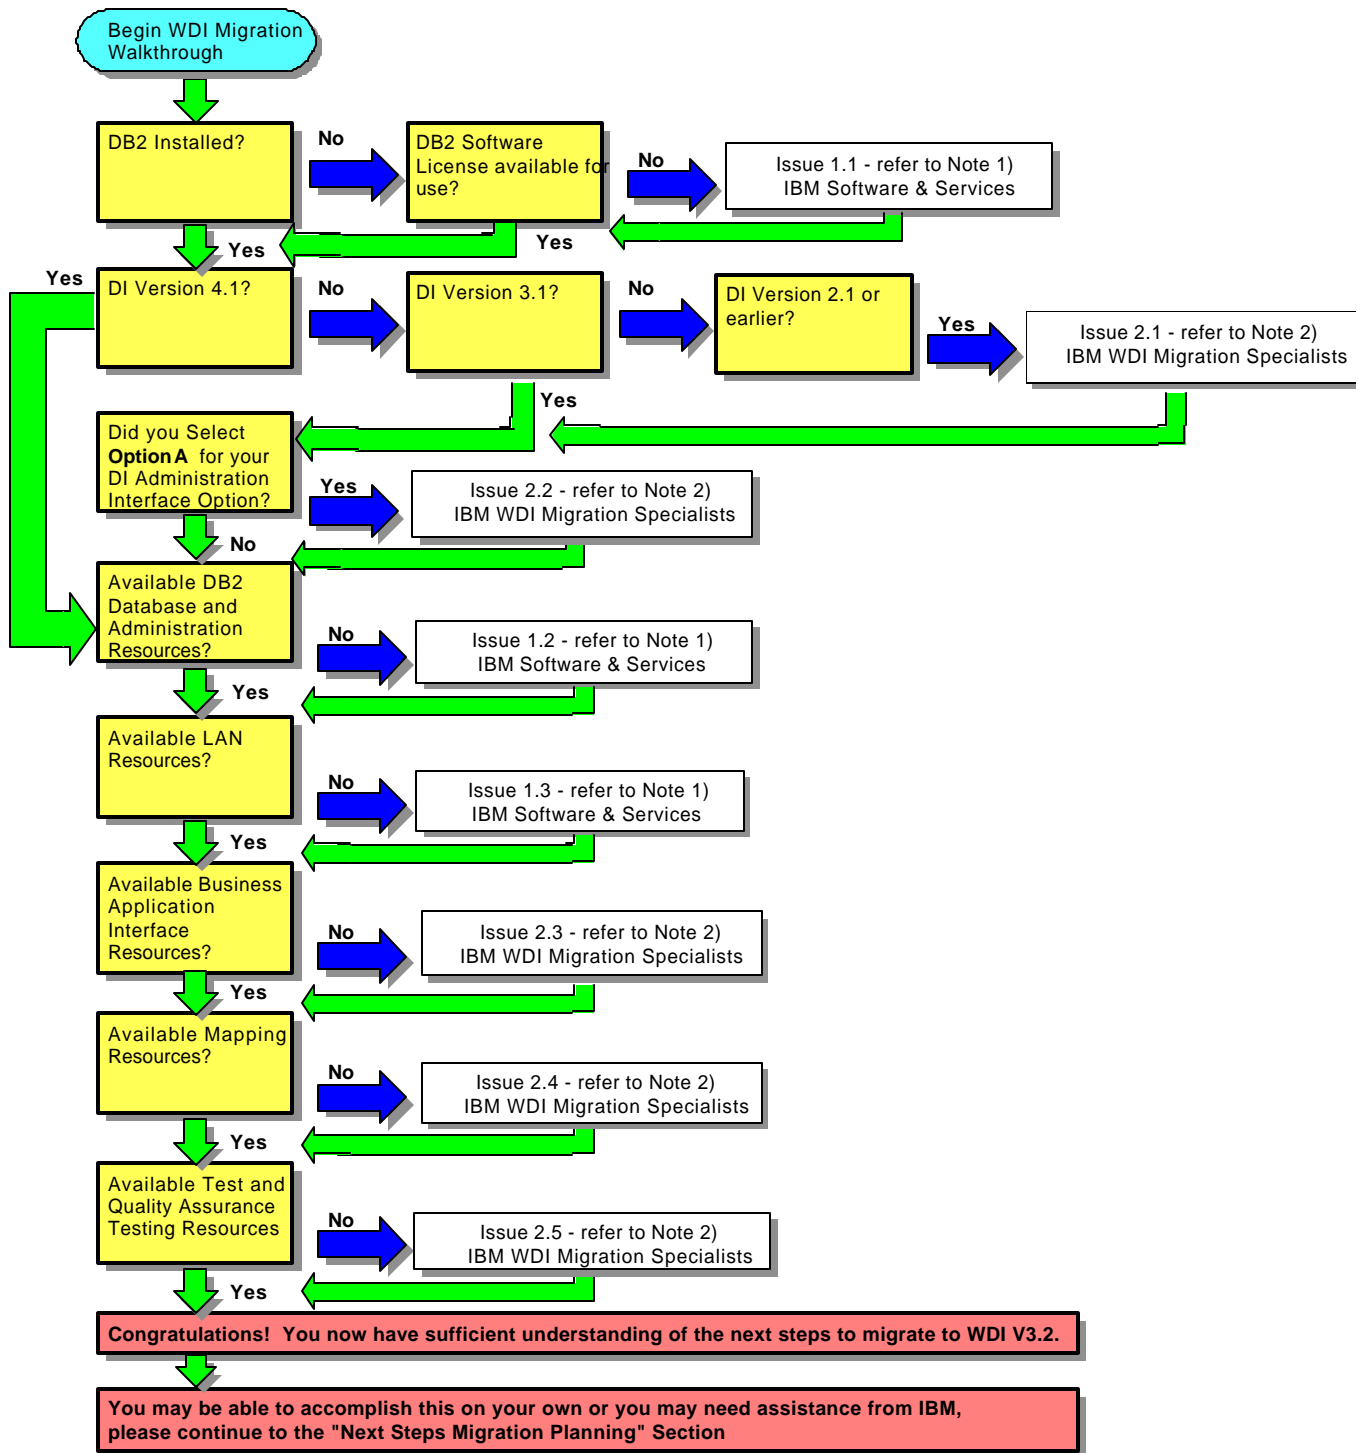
Begin WDI Migration Walkthrough

DB2 Installed?

No

DB2 Software License available for use?

No

Issue 1.1 - refer to Note 1) IBM Software & Services

Yes

Yes

Yes

DI Version 4.1?

No

DI Version 3.1?

No

DI Version 2.1 or earlier?

Yes

Issue 2.1 - refer to Note 2) IBM WDI Migration Specialists

Yes

Did you Select **Option A** for your DI Administration Interface Option?

Yes

Issue 2.2 - refer to Note 2) IBM WDI Migration Specialists

No

Available DB2 Database and Administration Resources?

No

Issue 1.2 - refer to Note 1) IBM Software & Services

Yes

Available LAN Resources?

No

Issue 1.3 - refer to Note 1) IBM Software & Services

Yes

Available Business Application Interface Resources?

No

Issue 2.3 - refer to Note 2) IBM WDI Migration Specialists

Yes

Available Mapping Resources?

No

Issue 2.4 - refer to Note 2) IBM WDI Migration Specialists

Yes

Available Test and Quality Assurance Testing Resources

No

Issue 2.5 - refer to Note 2) IBM WDI Migration Specialists

Yes

Congratulations! You now have sufficient understanding of the next steps to migrate to WDI V3.2.

You may be able to accomplish this on your own or you may need assistance from IBM, please continue to the "Next Steps Migration Planning" Section